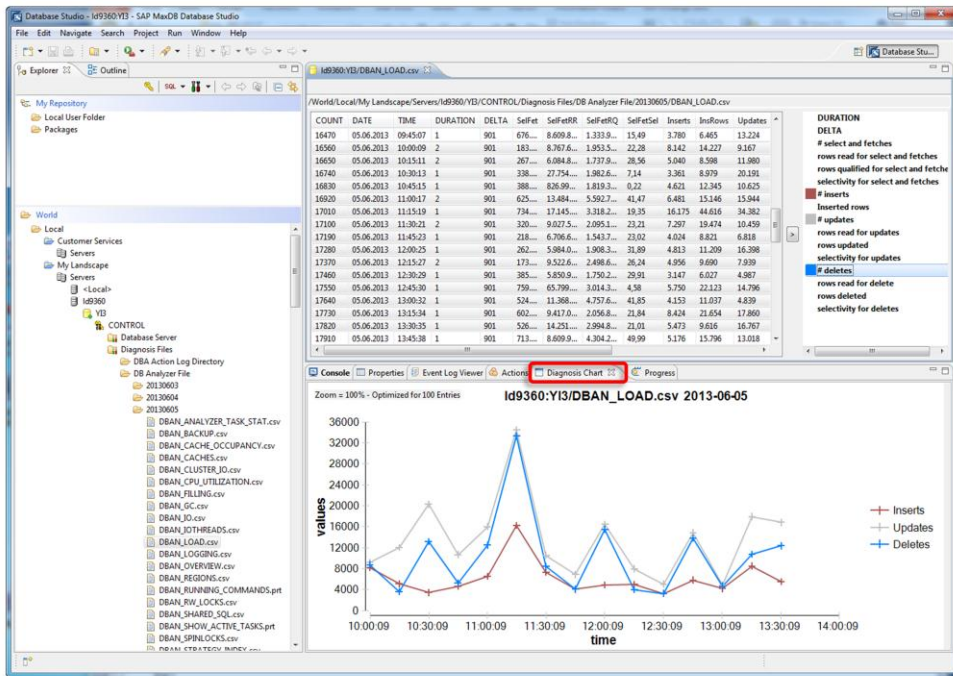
Database Studio - ld9360:YI3 - SAP MaxDB Database Studio

File Edit Navigate Search Project Run Window Help

Database Stu...

Explorer Outline

SQL

My Repository
Local User Folder
Packages

World
Local
Customer Services
Servers
My Landscape
Servers
<Local>
ld9360
YI3
CONTROL
Database Server
Diagnosis Files
DBA Action Log Directory
DB Analyzer File
20130603
20130604
20130605
DBAN_ANALYZER_TASK_STAT.csv
DBAN_BACKUP.csv
DBAN_CACHE_OCCUPANCY.csv
DBAN_CACHES.csv
DBAN_CLUSTER_IO.csv
DBAN_CPU_UTILIZATION.csv
DBAN_FILLING.csv
DBAN_GC.csv
DBAN_IO.csv
DBAN_IOTHREADS.csv
DBAN_LOAD.csv
DBAN_LOGGING.csv
DBAN_OVERVIEW.csv
DBAN_REGIONS.csv
DBAN_RUNNING_COMMANDS.prt
DBAN_RW_LOCKS.csv
DBAN_SHARED_SQL.csv
DBAN_SHOW_ACTIVE_TASKS.prt
DBAN_SPINLOCKS.csv

ld9360:YI3/DBAN_LOAD.csv

/World/Local/My Landscape/Servers/ld9360/YI3/CONTROL/Diagnosis Files/DB Analyzer File/20130605/DBAN_LOAD.csv

| COUNT | DATE | TIME | DURATION | DELTA | SelFet | SelFetRR | SelFetRQ | SelFetSel | Inserts | InsRows | Updates |
|---|---|---|---|---|---|---|---|---|---|---|---|
| 16470 | 05.06.2013 | 09:45:07 | 1 | 901 | 676.... | 8.609.8... | 1.333.9.... | 15,49 | 3.780 | 6.465 | 13.224 |
| 16560 | 05.06.2013 | 10:00:09 | 2 | 901 | 183.... | 8.767.6... | 1.953.5.... | 22,28 | 8.142 | 14.227 | 9.167 |
| 16650 | 05.06.2013 | 10:15:11 | 2 | 901 | 267.... | 6.084.8... | 1.737.9.... | 28,56 | 5.040 | 8.598 | 11.980 |
| 16740 | 05.06.2013 | 10:30:13 | 1 | 901 | 338.... | 27.754.... | 1.982.6.... | 7,14 | 3.361 | 8.979 | 20.191 |
| 16830 | 05.06.2013 | 10:45:15 | 1 | 901 | 388.... | 826.99.... | 1.819.3.... | 0,22 | 4.621 | 12.345 | 10.625 |
| 16920 | 05.06.2013 | 11:00:17 | 2 | 901 | 625.... | 13.484.... | 5.592.7.... | 41,47 | 6.481 | 15.146 | 15.944 |
| 17010 | 05.06.2013 | 11:15:19 | 1 | 901 | 734.... | 17.145.... | 3.318.2.... | 19,35 | 16.175 | 44.616 | 34.382 |
| 17100 | 05.06.2013 | 11:30:21 | 2 | 901 | 320.... | 9.027.5... | 2.095.1.... | 23,21 | 7.297 | 19.474 | 10.459 |
| 17190 | 05.06.2013 | 11:45:23 | 1 | 901 | 218.... | 6.706.6... | 1.543.7.... | 23,02 | 4.024 | 8.821 | 6.818 |
| 17280 | 05.06.2013 | 12:00:25 | 1 | 901 | 262.... | 5.984.0... | 1.908.3.... | 31,89 | 4.813 | 11.209 | 16.398 |
| 17370 | 05.06.2013 | 12:15:27 | 2 | 901 | 173.... | 9.522.6... | 2.498.6.... | 26,24 | 4.956 | 9.690 | 7.939 |
| 17460 | 05.06.2013 | 12:30:29 | 1 | 901 | 385.... | 5.850.9... | 1.750.2.... | 29,91 | 3.147 | 6.027 | 4.987 |
| 17550 | 05.06.2013 | 12:45:30 | 1 | 901 | 759.... | 65.799.... | 3.014.3.... | 4,58 | 5.750 | 22.123 | 14.796 |
| 17640 | 05.06.2013 | 13:00:32 | 1 | 901 | 524.... | 11.368.... | 4.757.6.... | 41,85 | 4.153 | 11.037 | 4.839 |
| 17730 | 05.06.2013 | 13:15:34 | 1 | 901 | 602.... | 9.417.0... | 2.056.8.... | 21,84 | 8.424 | 21.654 | 17.860 |
| 17820 | 05.06.2013 | 13:30:35 | 1 | 901 | 526.... | 14.251.... | 2.994.8.... | 21,01 | 5.473 | 9.616 | 16.767 |
| 17910 | 05.06.2013 | 13:45:38 | 1 | 901 | 713.... | 8.609.8... | 4.304.2.... | 49,99 | 5.176 | 15.796 | 13.018 |

DURATION
DELTA
# select and fetches
rows read for select and fetches
rows qualified for select and fetche
selectivity for select and fetches
# inserts
Inserted rows
# updates
rows read for updates
rows updated
selectivity for updates
# deletes
rows read for delete
rows deleted
selectivity for deletes

Console Properties Event Log Viewer Actions Diagnosis Chart Progress

Zoom = 100% - Optimized for 100 Entries

ld9360:YI3/DBAN_LOAD.csv 2013-06-05

36000
32000
28000
24000
20000
16000
12000
8000
4000
0

values

10:00:09 10:30:09 11:00:09 11:30:09 12:00:09 12:30:09 13:00:09 13:30:09 14:00:09

time

Inserts
Updates
Deletes